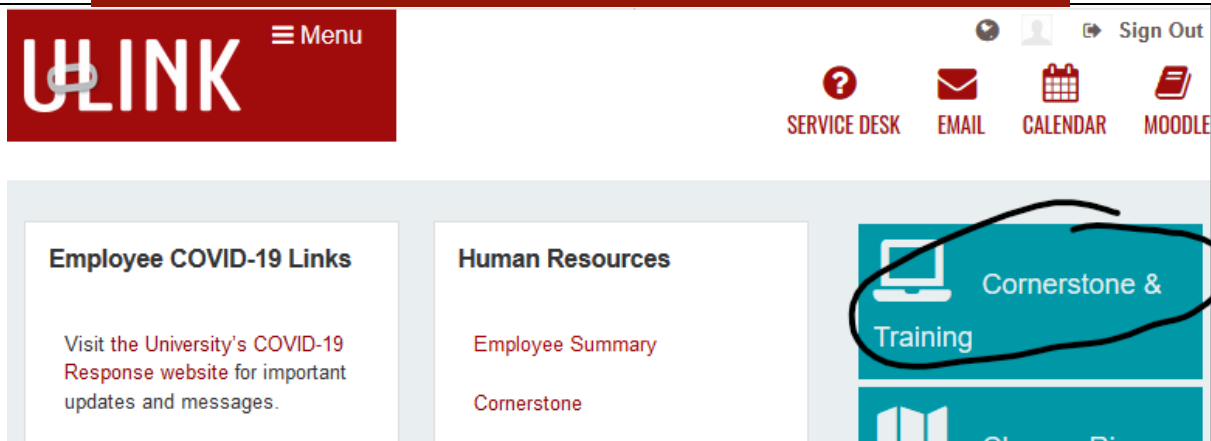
ULINK

≡ Menu

Sign Out

SERVICE DESK EMAIL CALENDAR MOODLE

Employee COVID-19 Links

Visit the University's COVID-19 Response website for important updates and messages.

Human Resources

Employee Summary

Cornerstone

Cornerstone & Training